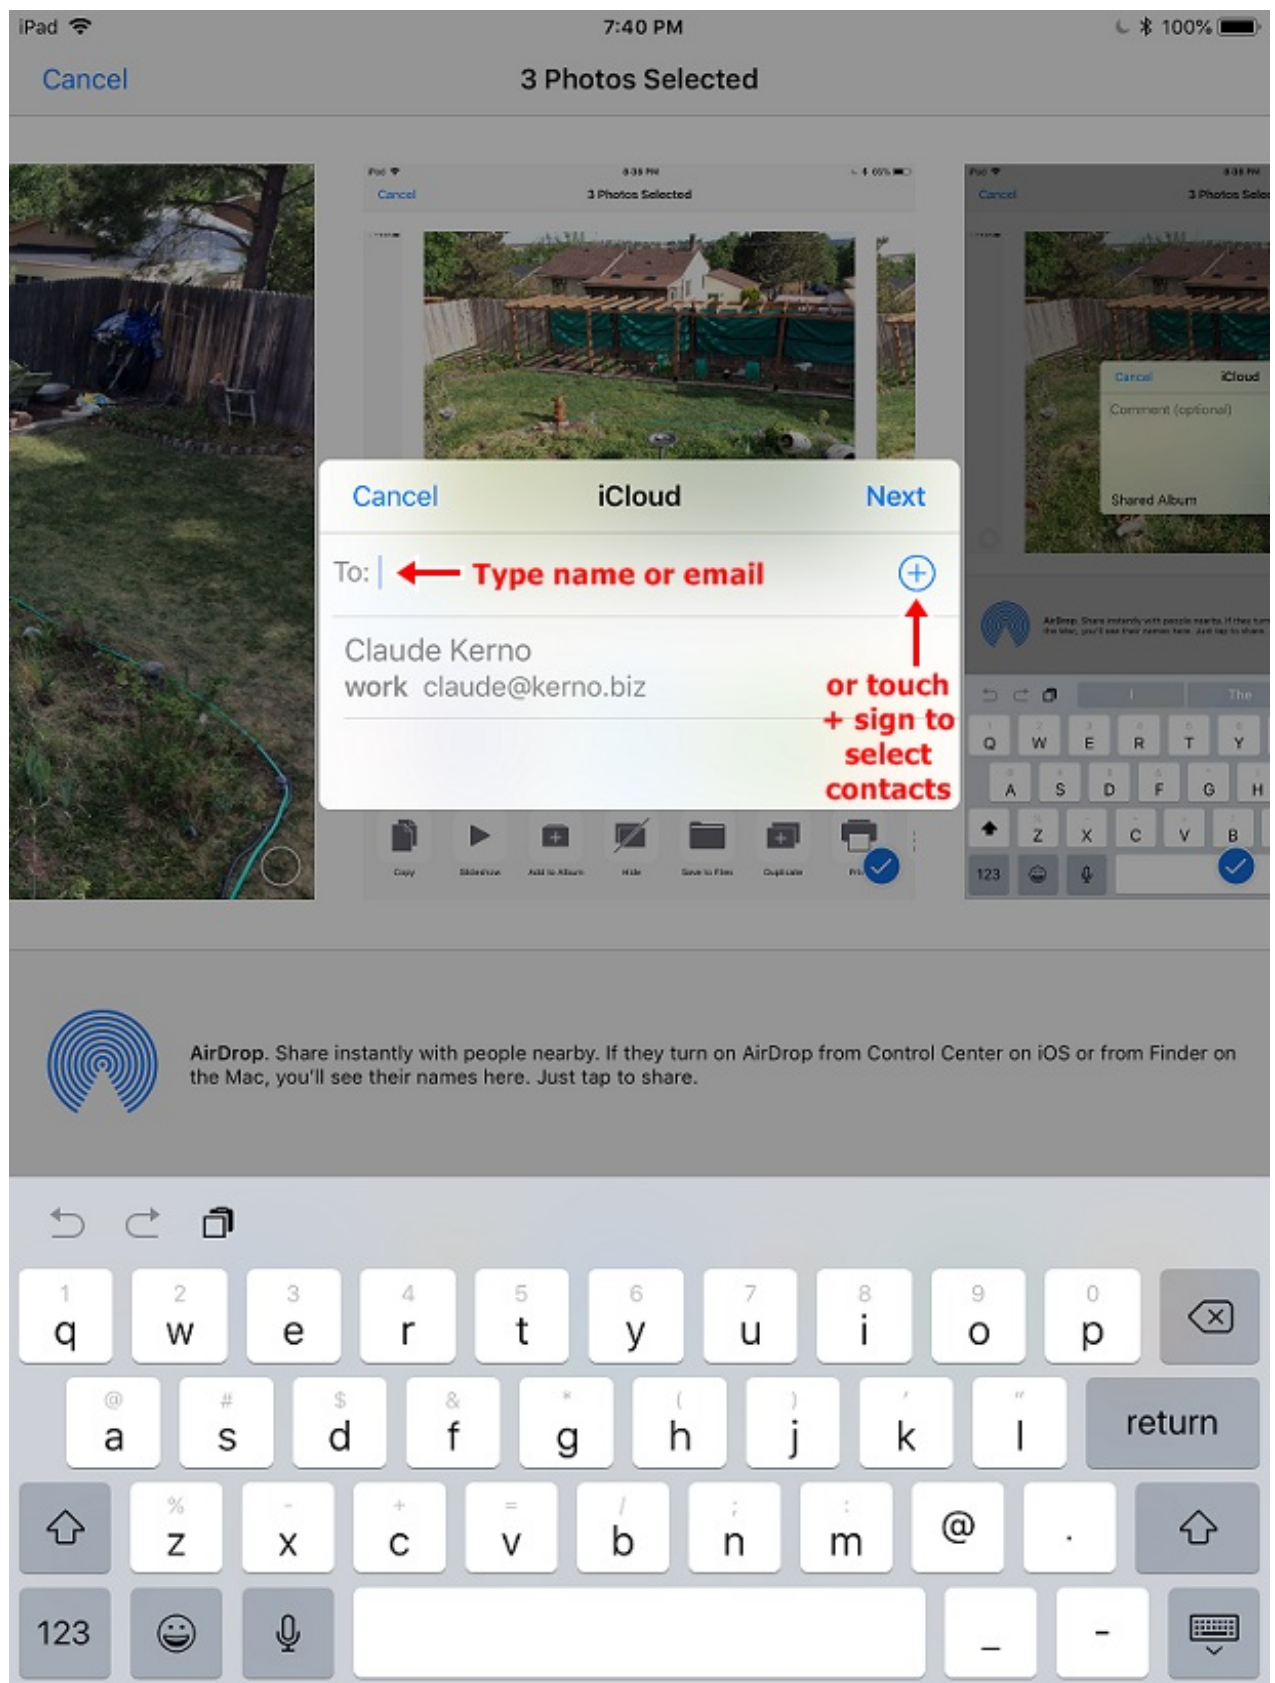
iPad 7:40 PM 100%

Cancel 3 Photos Selected

Cancel iCloud Next

To: Type name or email

Claude Kerno
work claude@kerno.biz

or touch + sign to select contacts

AirDrop. Share instantly with people nearby. If they turn on AirDrop from Control Center on iOS or from Finder on the Mac, you'll see their names here. Just tap to share.

1 q 2 w 3 e 4 r 5 t 6 y 7 u 8 i 9 o 0 p

@ a # s $ d & f * g ( h ) j ' k " l return

% z - x + c = v / b ; n : m @ .

123 _ -